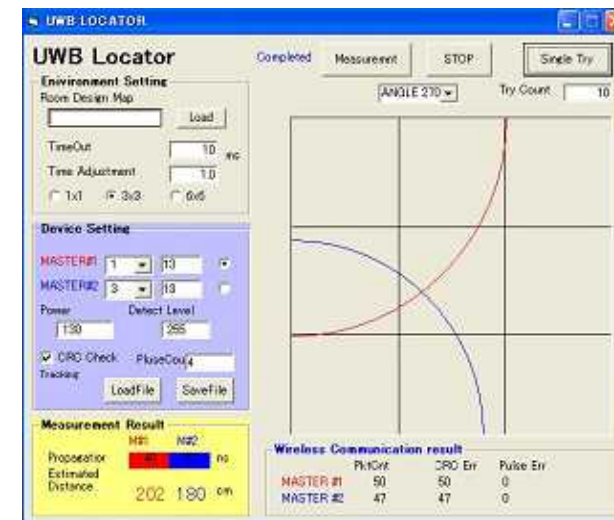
UWB LOCATOR

UWB Locator

Completed

Measurement

STOP

Single Try

ANGLE 270

Try Count 10

Environment Setting

Room Design Map

Load

TimeOut 10 ms

Time Adjustment 1.0

1x1 3x3 6x6

Device Setting

MASTER#1 1 13

MASTER#2 3 18

Power Detect Level

130 255

CRC Check PluseCou 4

Tracking

LoadFile SaveFile

Measurement Result

M#1 M#2

Propagation ns

Estimated Distance 202 180 cm

Wireless Communication result

| | PktCnt | CRC Err | Pulse Err |
|---|---|---|---|
| MASTER #1 | 50 | 50 | 0 |
| MASTER #2 | 47 | 47 | 0 |